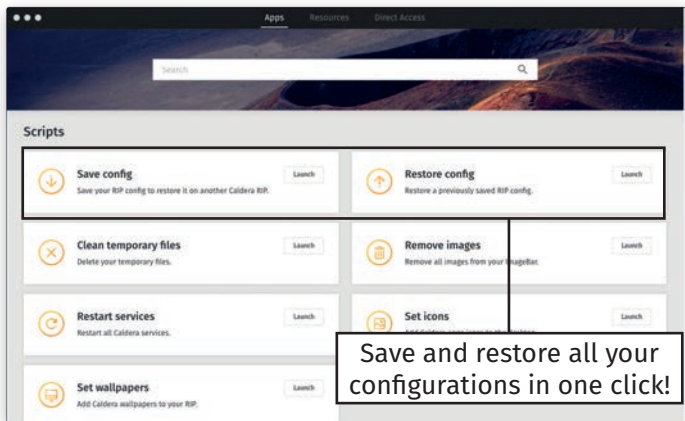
Apps Resources Direct Access

Search

Scripts

Save config
Save your RIP config to restore it on another Caldera RIP.
Launch

Restore config
Restore a previously saved RIP config.
Launch

Clean temporary files
Delete your temporary files.
Launch

Remove images
Remove all images from your ImageBar.
Launch

Restart services
Restart all Caldera services.
Launch

Set icons
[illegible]
Launch

Set wallpapers
Add Caldera wallpapers to your RIP.
Launch

Save and restore all your configurations in one click!